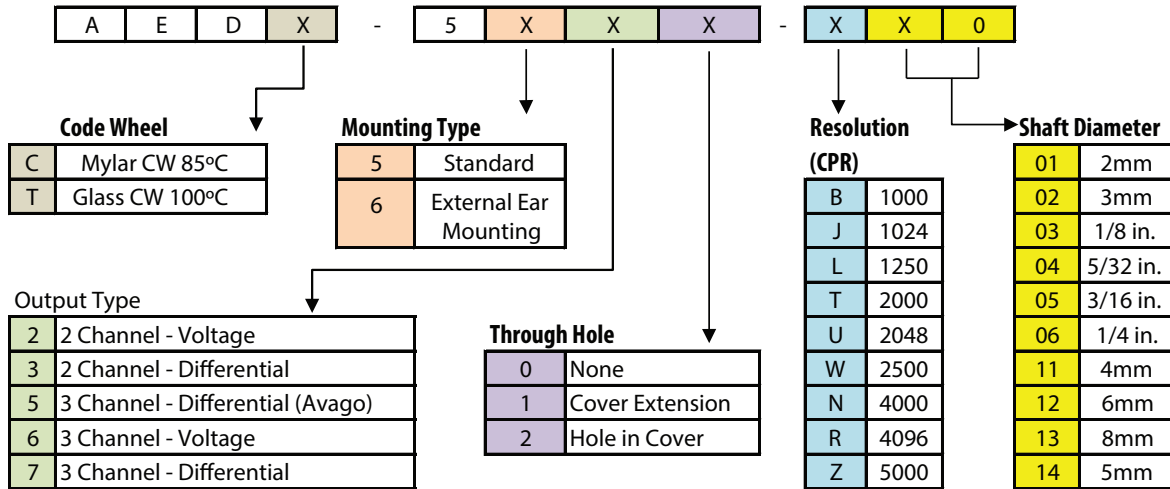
| A | E | D | X |
|---|---|---|---|

-

| 5 | X | X | X |
|---|---|---|---|

-

| X | X | 0 |
|---|---|---|

Code Wheel

| C | Mylar CW 85ºC |
|---|---|
| T | Glass CW 100ºC |

Mounting Type

| 5 | Standard |
|---|---|
| 6 | External Ear Mounting |

Resolution (CPR)

| B | 1000 |
|---|---|
| J | 1024 |
| L | 1250 |
| T | 2000 |
| U | 2048 |
| W | 2500 |
| N | 4000 |
| R | 4096 |
| Z | 5000 |

Shaft Diameter

| 01 | 2mm |
|---|---|
| 02 | 3mm |
| 03 | 1/8 in. |
| 04 | 5/32 in. |
| 05 | 3/16 in. |
| 06 | 1/4 in. |
| 11 | 4mm |
| 12 | 6mm |
| 13 | 8mm |
| 14 | 5mm |

Output Type

| 2 | 2 Channel - Voltage |
|---|---|
| 3 | 2 Channel - Differential |
| 5 | 3 Channel - Differential (Avago) |
| 6 | 3 Channel - Voltage |
| 7 | 3 Channel - Differential |

Through Hole

| 0 | None |
|---|---|
| 1 | Cover Extension |
| 2 | Hole in Cover |